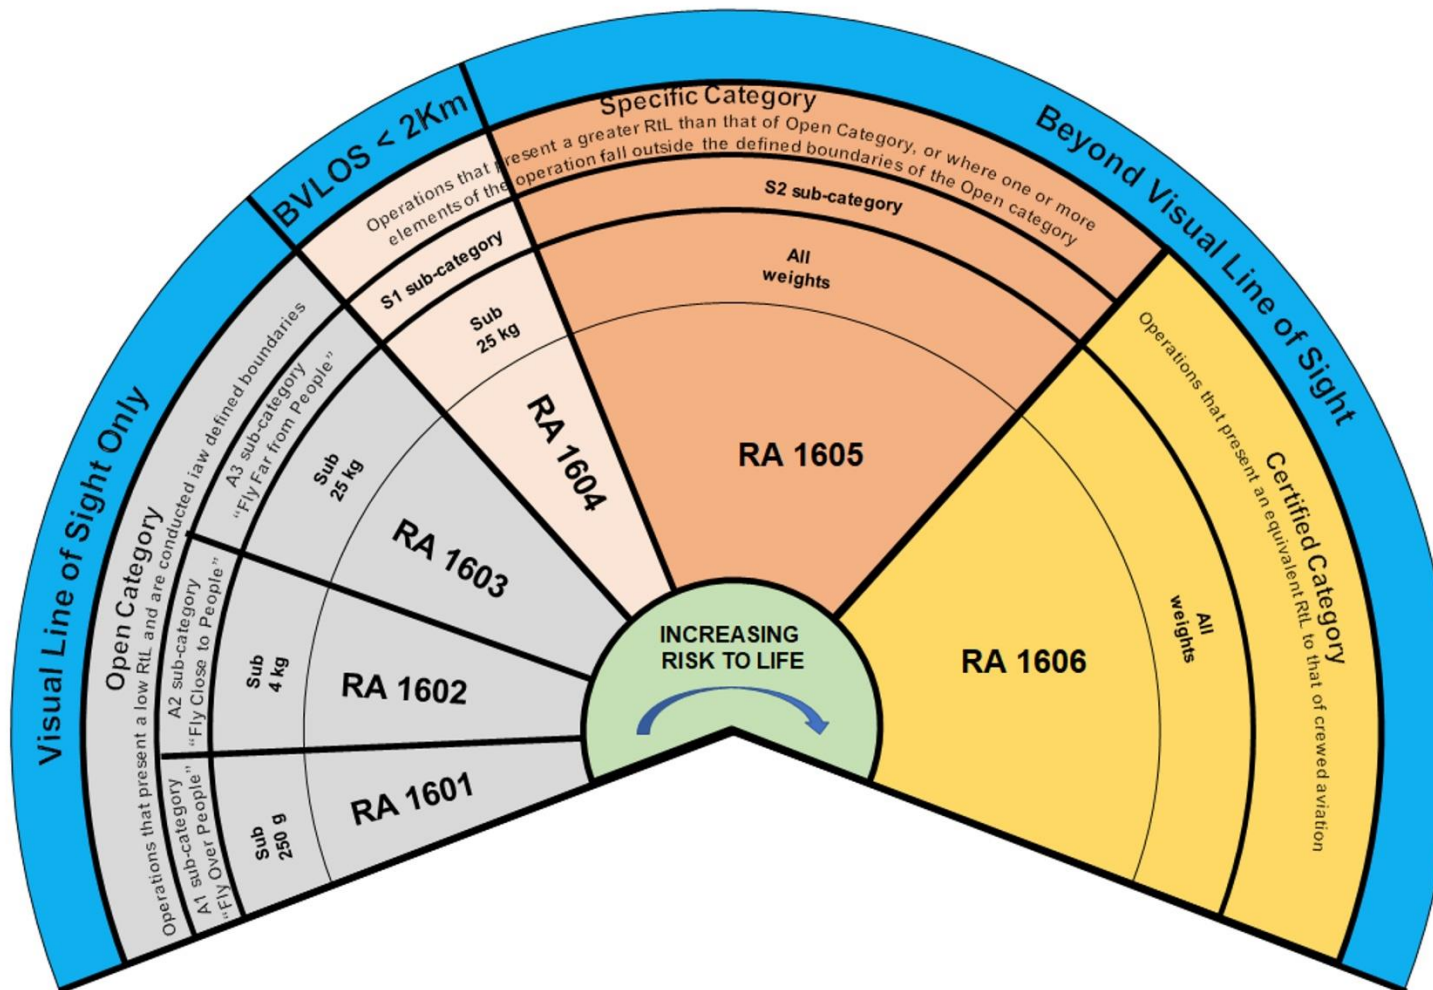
Visual Line of Sight Only

BVLOS < 2Km

Beyond Visual Line of Sight

Open Category

Operations that present a low RtL and are conducted iaw defined boundaries

A1 sub-category "Fly Over People"

A2 sub-category "Fly Close to People"

A3 sub-category "Fly Far from People"

Sub 250 g

Sub 4 kg

Sub 25 kg

RA 1601

RA 1602

RA 1603

Specific Category

Operations that present a greater RtL than that of Open Category, or where one or more elements of the operation fall outside the defined boundaries of the Open category

S1 sub-category

Sub 25 kg

RA 1604

S2 sub-category

All weights

RA 1605

Certified Category

Operations that present an equivalent RtL to that of crewed aviation

All weights

RA 1606

INCREASING RISK TO LIFE